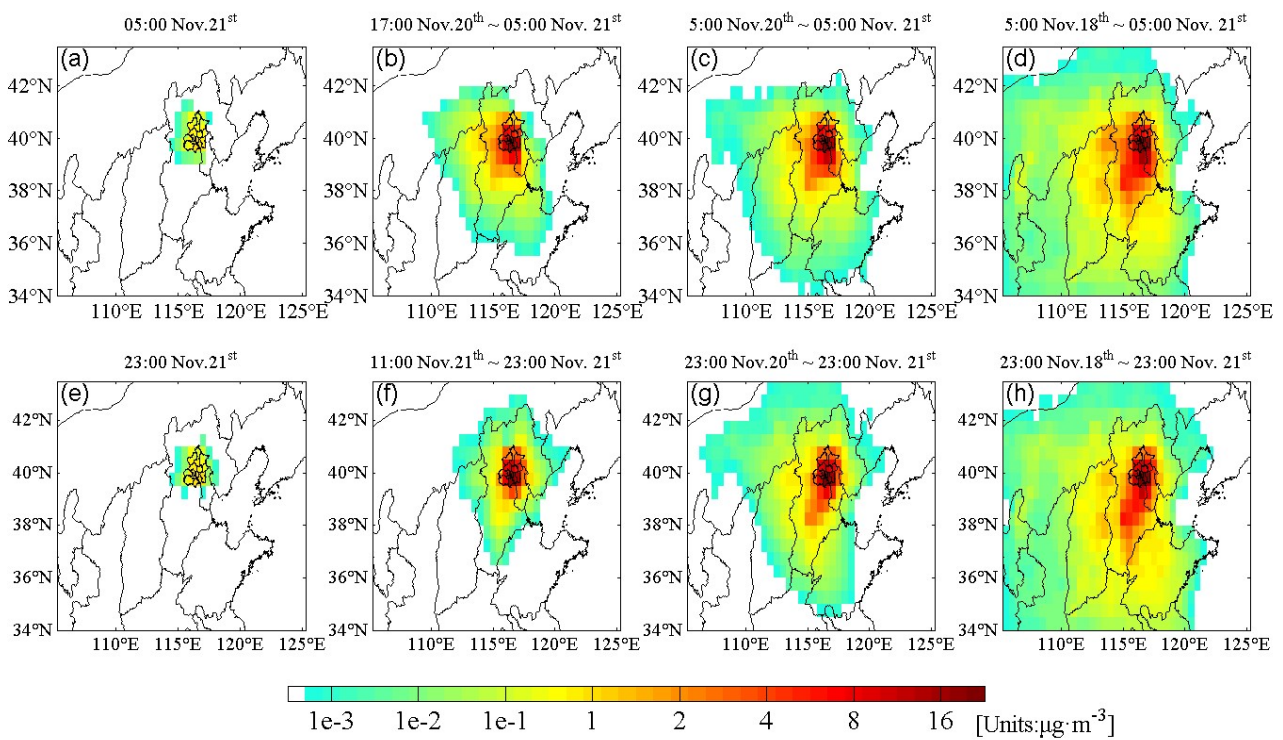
05:00 Nov.21$^{st}$

(a)

42°N
40°N
38°N
36°N
34°N

110°E 115°E 120°E 125°E

17:00 Nov.20$^{th}$ ~ 05:00 Nov. 21$^{st}$

(b)

42°N
40°N
38°N
36°N
34°N

110°E 115°E 120°E 125°E

5:00 Nov.20$^{th}$ ~ 05:00 Nov. 21$^{st}$

(c)

42°N
40°N
38°N
36°N
34°N

110°E 115°E 120°E 125°E

5:00 Nov.18$^{th}$ ~ 05:00 Nov. 21$^{st}$

(d)

42°N
40°N
38°N
36°N
34°N

110°E 115°E 120°E 125°E

23:00 Nov.21$^{st}$

(e)

42°N
40°N
38°N
36°N
34°N

110°E 115°E 120°E 125°E

11:00 Nov.21$^{th}$ ~ 23:00 Nov. 21$^{st}$

(f)

42°N
40°N
38°N
36°N
34°N

110°E 115°E 120°E 125°E

23:00 Nov.20$^{th}$ ~ 23:00 Nov. 21$^{st}$

(g)

42°N
40°N
38°N
36°N
34°N

110°E 115°E 120°E 125°E

23:00 Nov.18$^{th}$ ~ 23:00 Nov. 21$^{st}$

(h)

42°N
40°N
38°N
36°N
34°N

110°E 115°E 120°E 125°E

1e-3 1e-2 1e-1 1 2 4 8 16 [Units:$\mu g \cdot m^{-3}$]